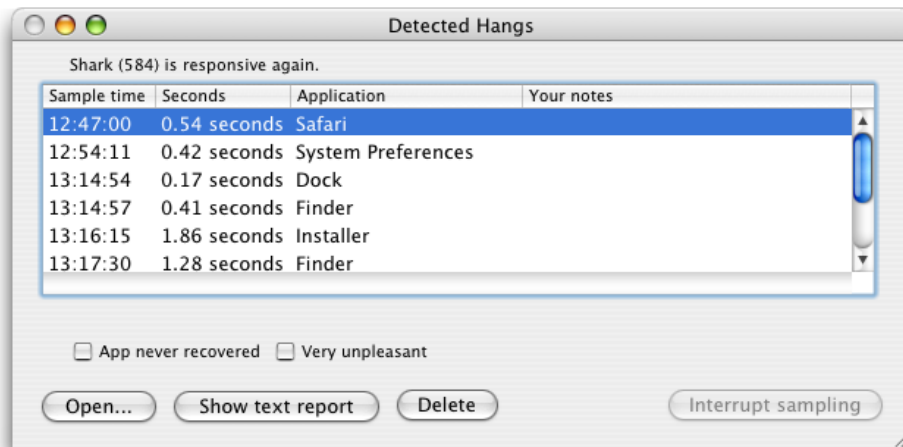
Detected Hangs

Shark (584) is responsive again.

| Sample time | Seconds | Application | Your notes |
|---|---|---|---|
| 12:47:00 | 0.54 seconds | Safari | |
| 12:54:11 | 0.42 seconds | System Preferences | |
| 13:14:54 | 0.17 seconds | Dock | |
| 13:14:57 | 0.41 seconds | Finder | |
| 13:16:15 | 1.86 seconds | Installer | |
| 13:17:30 | 1.28 seconds | Finder | |

App never recovered
Very unpleasant

Open...
Show text report
Delete
Interrupt sampling